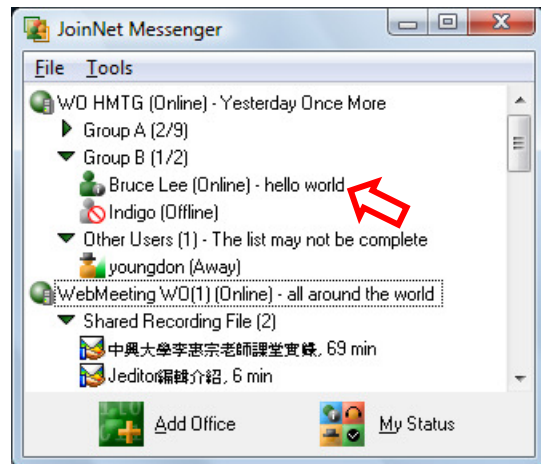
JoinNet Messenger

File Tools

WO HMTG (Online) - Yesterday Once More
Group A (2/9)
Group B (1/2)
Bruce Lee (Online) - hello world
Indigo (Offline)
Other Users (1) - The list may not be complete
youngdon (Away)
WebMeeting WO(1) (Online) - all around the world
Shared Recording File (2)
中興大學李惠宗老師課堂實錄, 69 min
Jeditor編輯介紹, 6 min

Add Office
My Status